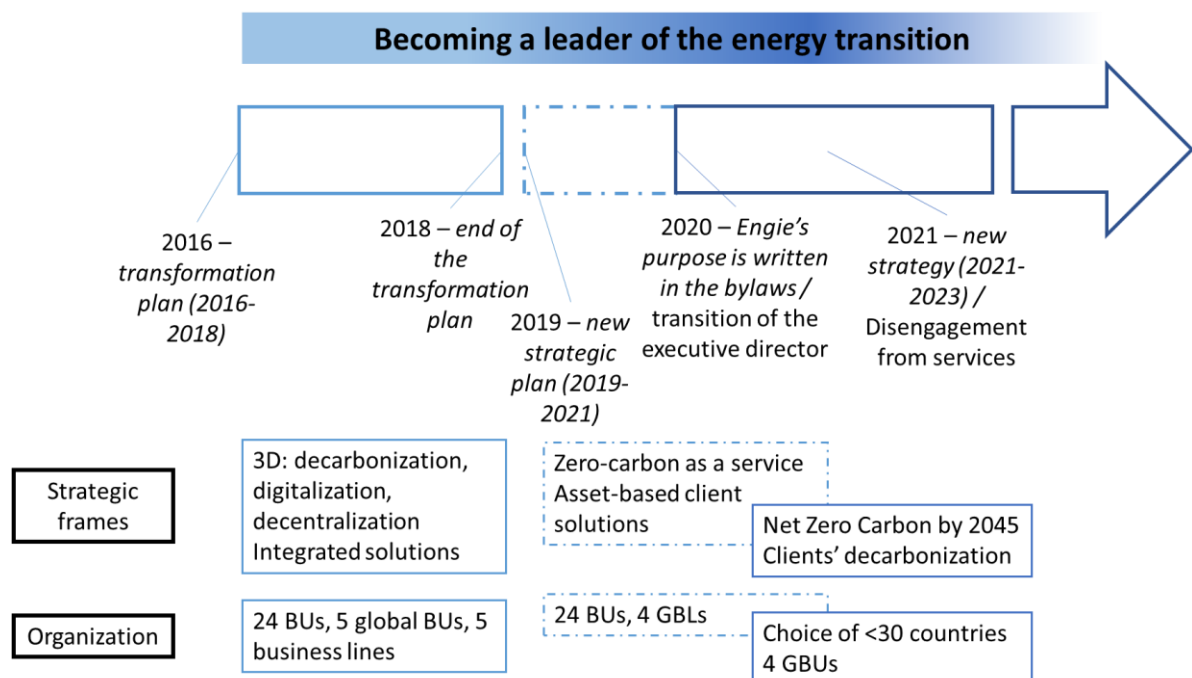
Becoming a leader of the energy transition

2016 – transformation plan (2016-2018)

2018 – end of the transformation plan

2019 – new strategic plan (2019-2021)

2020 – Engie's purpose is written in the bylaws / transition of the executive director

2021 – new strategy (2021-2023) / Disengagement from services

Strategic frames

3D: decarbonization, digitalization, decentralization
Integrated solutions

Zero-carbon as a service
Asset-based client solutions

Net Zero Carbon by 2045
Clients' decarbonization

Organization

24 BUs, 5 global BUs, 5 business lines

24 BUs, 4 GBLs

Choice of <30 countries
4 GBUs